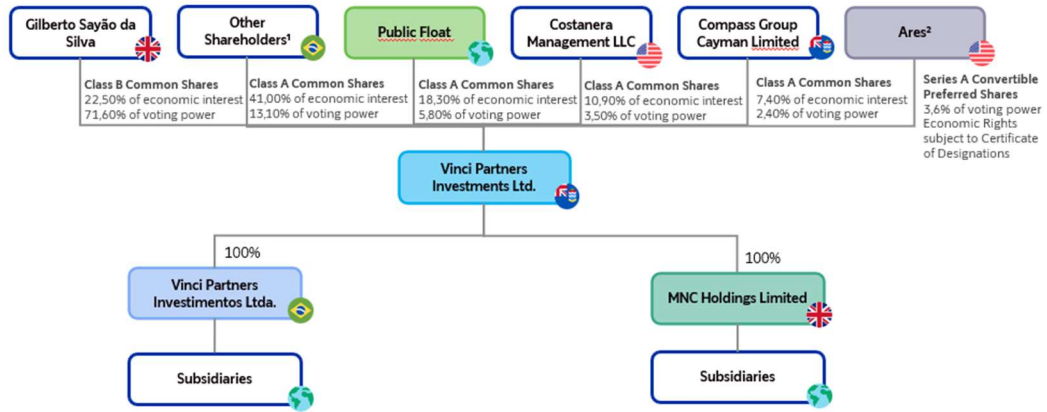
Gilberto Sayão da Silva

Other Shareholders¹

Public Float

Costanera Management LLC

Compass Group Cayman Limited

Ares²

Class B Common Shares
22,50% of economic interest
71,60% of voting power

Class A Common Shares
41,00% of economic interest
13,10% of voting power

Class A Common Shares
18,30% of economic interest
5,80% of voting power

Class A Common Shares
10,90% of economic interest
3,50% of voting power

Class A Common Shares
7,40% of economic interest
2,40% of voting power

Series A Convertible Preferred Shares
3,6% of voting power
Economic Rights subject to Certificate of Designations

Vinci Partners Investments Ltd.

100%

100%

Vinci Partners Investimentos Ltda.

MNC Holdings Limited

Subsidiaries

Subsidiaries